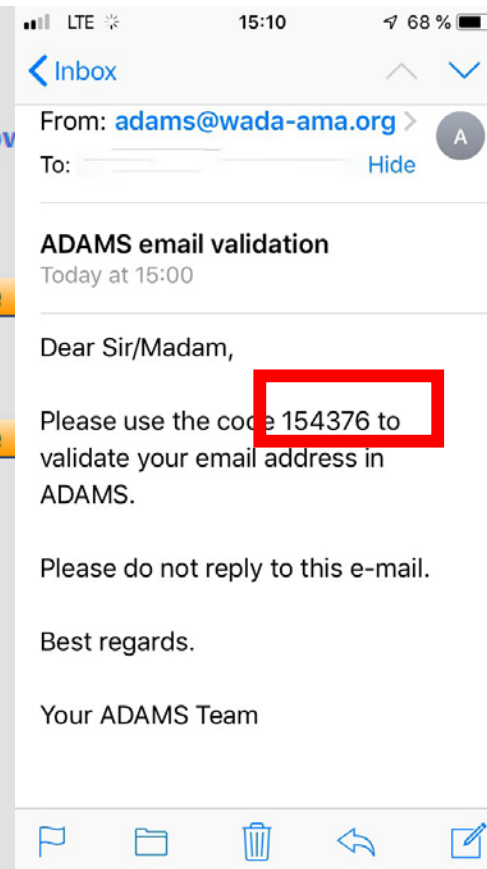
LTE 15:10 68 %

Inbox

From: adams@wada-ama.org
To: Hide

A

ADAMS email validation
Today at 15:00

Dear Sir/Madam,

Please use the code 154376 to validate your email address in ADAMS.

Please do not reply to this e-mail.

Best regards.

Your ADAMS Team